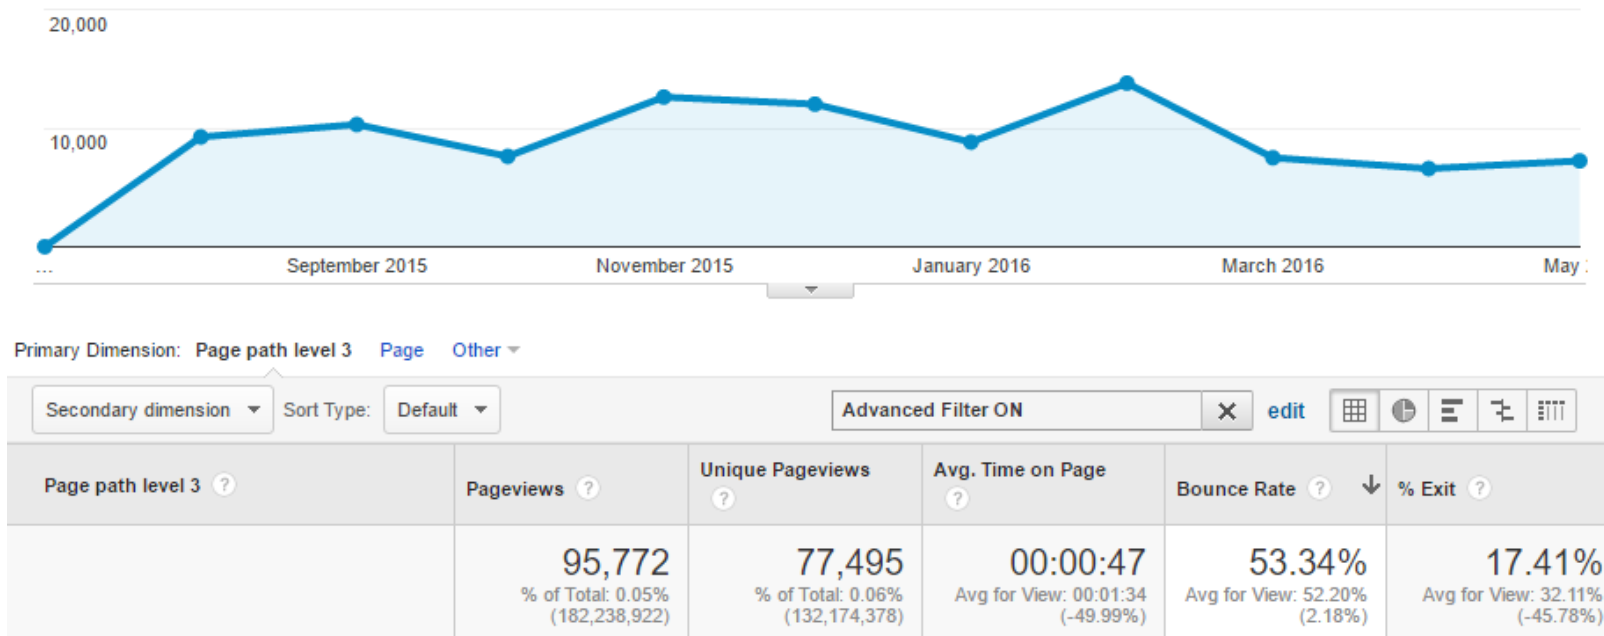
20,000

10,000

...

September 2015

November 2015

January 2016

March 2016

May

Primary Dimension: Page path level 3 Page Other

Secondary dimension Sort Type: Default

Advanced Filter ON edit

| Page path level 3 | Pageviews | Unique Pageviews | Avg. Time on Page | Bounce Rate | % Exit |
|---|---|---|---|---|---|
| | 95,772 % of Total: 0.05% (182,238,922) | 77,495 % of Total: 0.06% (132,174,378) | 00:00:47 Avg for View: 00:01:34 (-49.99%) | 53.34% Avg for View: 52.20% (2.18%) | 17.41% Avg for View: 32.11% (-45.78%) |